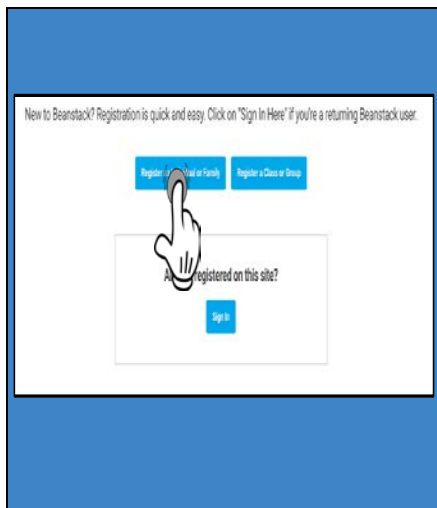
New to Beanstack? Registration is quick and easy. Click on "Sign In Here" if you're a returning Beanstack user.

Register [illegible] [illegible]ual or Family

Register a Class or Group

A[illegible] registered on this site?

Sign In